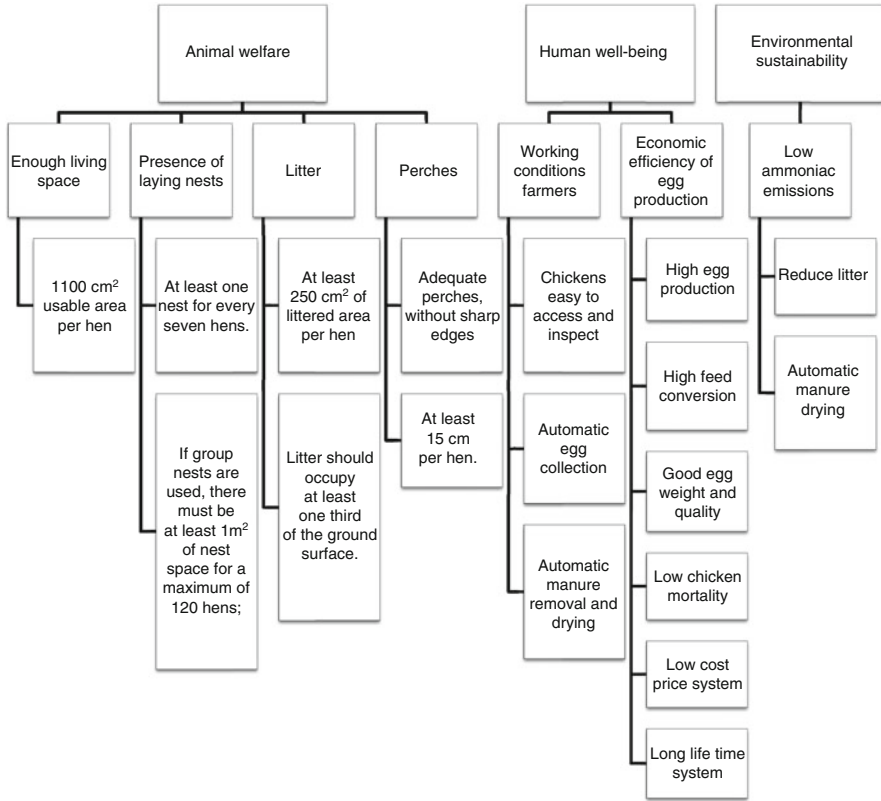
Animal welfare

Human well-being

Environmental sustainability

Enough living space

Presence of laying nests

Litter

Perches

Working conditions farmers

Economic efficiency of egg production

Low ammoniac emissions

$1100\ cm^2$ usable area per hen

At least one nest for every seven hens.

If group nests are used, there must be at least $1m^2$ of nest space for a maximum of 120 hens;

At least $250\ cm^2$ of littered area per hen

Litter should occupy at least one third of the ground surface.

Adequate perches, without sharp edges

At least 15 cm per hen.

Chickens easy to access and inspect

Automatic egg collection

Automatic manure removal and drying

High egg production

High feed conversion

Good egg weight and quality

Low chicken mortality

Low cost price system

Long life time system

Reduce litter

Automatic manure drying